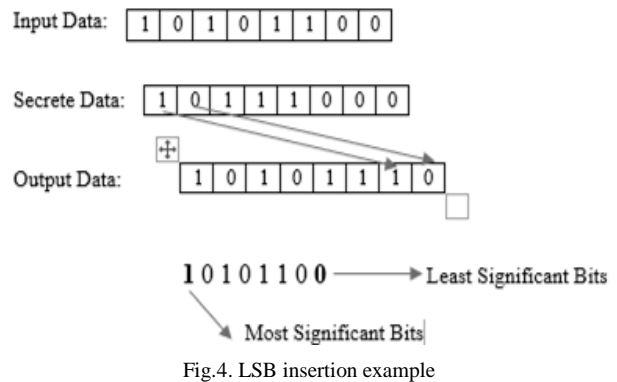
Input Data:

| 1 | 0 | 1 | 0 | 1 | 1 | 0 | 0 |
|---|---|---|---|---|---|---|---|

Secrete Data:

| 1 | 0 | 1 | 1 | 1 | 0 | 0 | 0 |
|---|---|---|---|---|---|---|---|

Output Data:

| 1 | 0 | 1 | 0 | 1 | 1 | 1 | 0 |
|---|---|---|---|---|---|---|---|

10101100 Least Significant Bits

Most Significant Bits

Fig.4. LSB insertion example